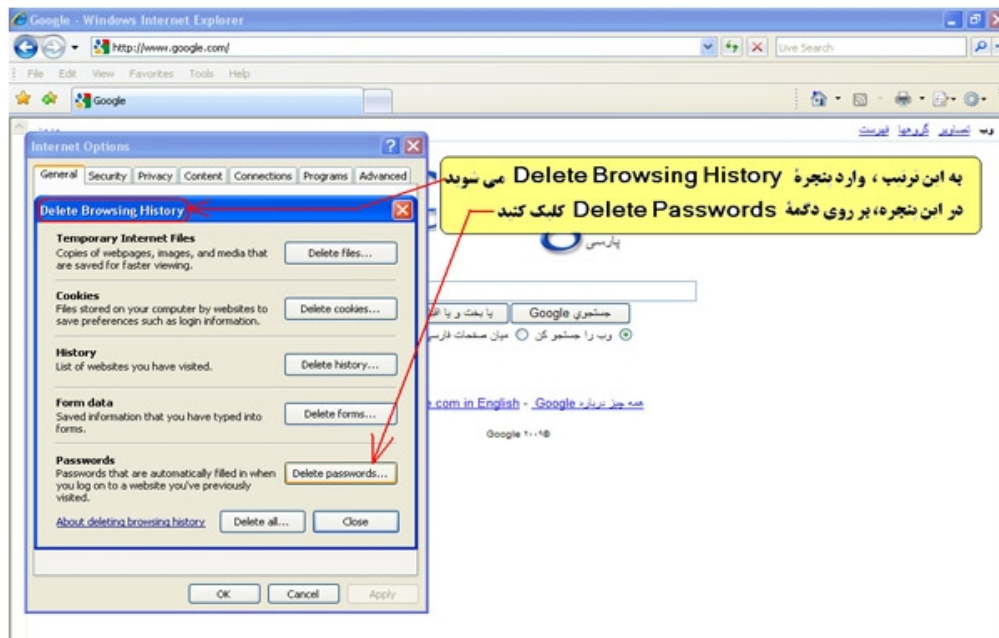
Google - Windows Internet Explorer

http://www.google.com/

Live Search

File Edit View Favorites Tools Help

Google

وب تصاویر گروهها فهرست

Internet Options

General Security Privacy Content Connections Programs Advanced

Delete Browsing History

Temporary Internet Files
Copies of webpages, images, and media that are saved for faster viewing.

Delete files...

Cookies
Files stored on your computer by websites to save preferences such as login information.

Delete cookies...

History
List of websites you have visited.

Delete history...

Form data
Saved information that you have typed into forms.

Delete forms...

Passwords
Passwords that are automatically filled in when you log on to a website you've previously visited.

Delete passwords...

About deleting browsing history

Delete all...

Close

OK Cancel Apply

به این ترتیب ، وارد پنجرهٔ Delete Browsing History می شوید

در این پنجره، بر روی دکمهٔ Delete Passwords کلیک کنید

پارسی

جستجوی Google

با بخت و با اق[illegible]

وب را جستجو کن میان صفحات فارس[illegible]

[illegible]e.com in English - همه چیز درباره Google

Google ۲۰۰۸©